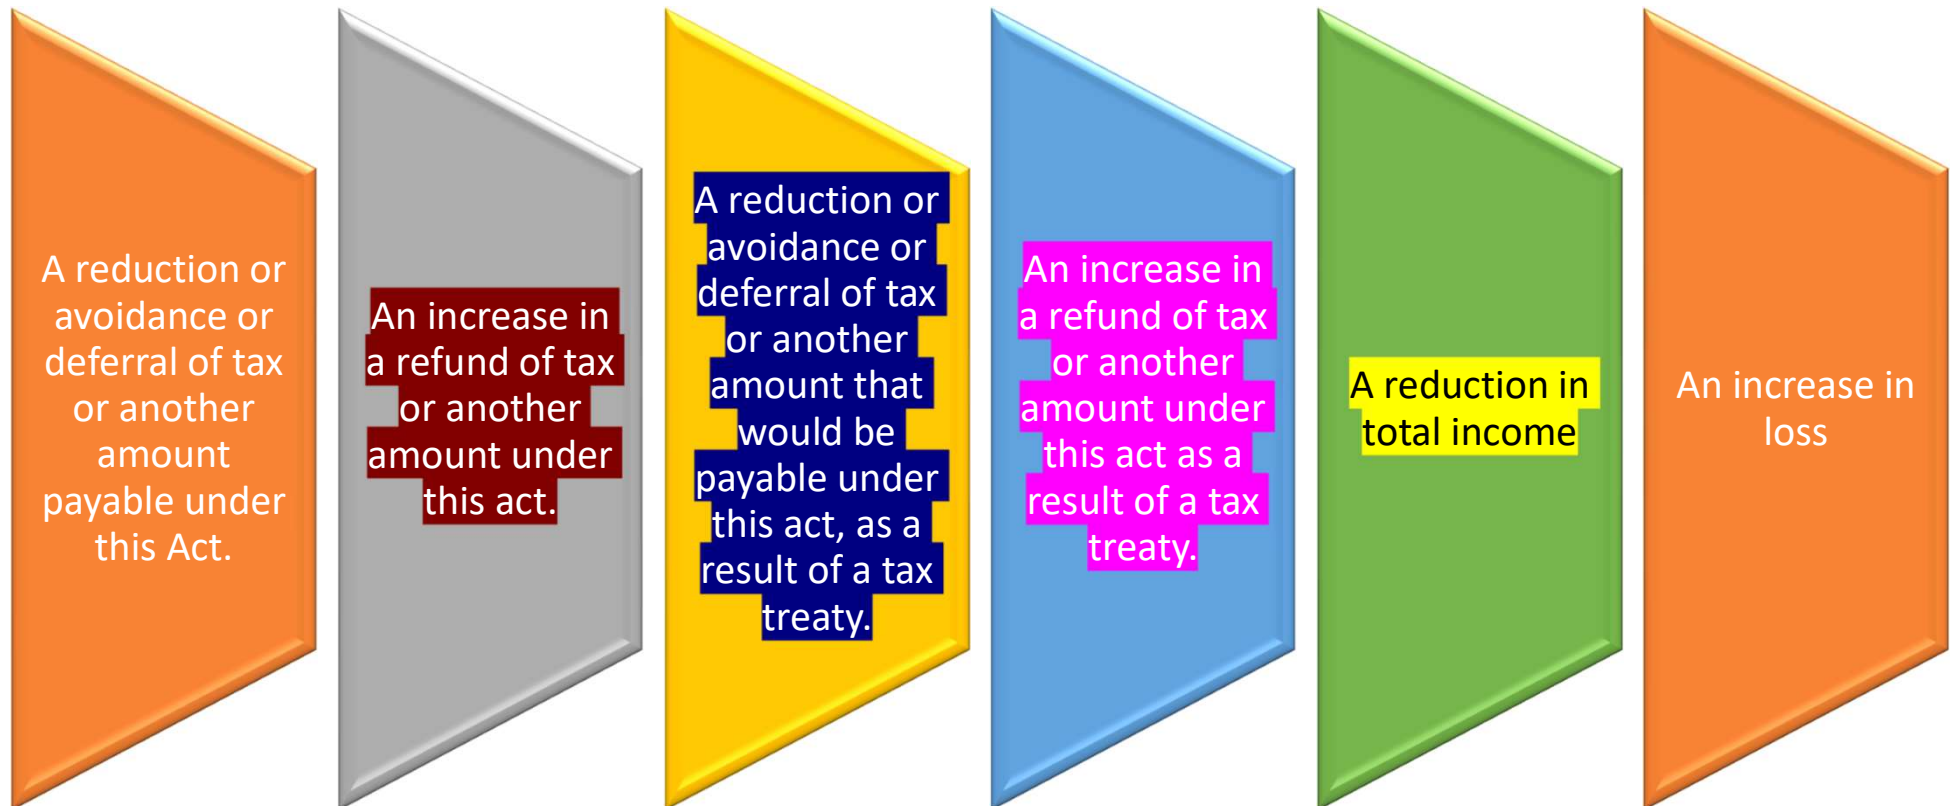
A reduction or avoidance or deferral of tax or another amount payable under this Act.

An increase in a refund of tax or another amount under this act.

A reduction or avoidance or deferral of tax or another amount that would be payable under this act, as a result of a tax treaty.

An increase in a refund of tax or another amount under this act as a result of a tax treaty.

A reduction in total income

An increase in loss